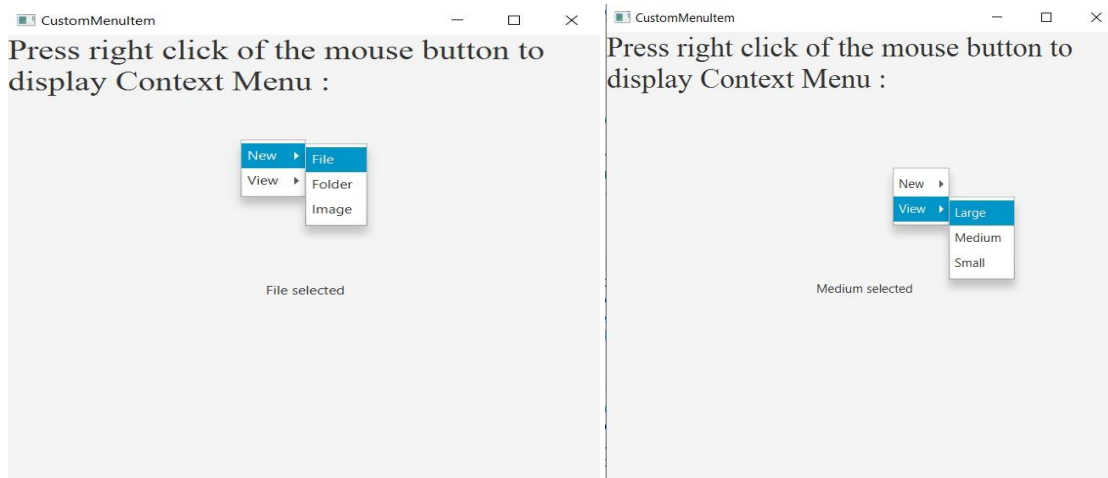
CustomMenuItem

Press right click of the mouse button to display Context Menu :

New
View
File
Folder
Image

File selected

CustomMenuItem

Press right click of the mouse button to display Context Menu :

New
View
Large
Medium
Small

Medium selected